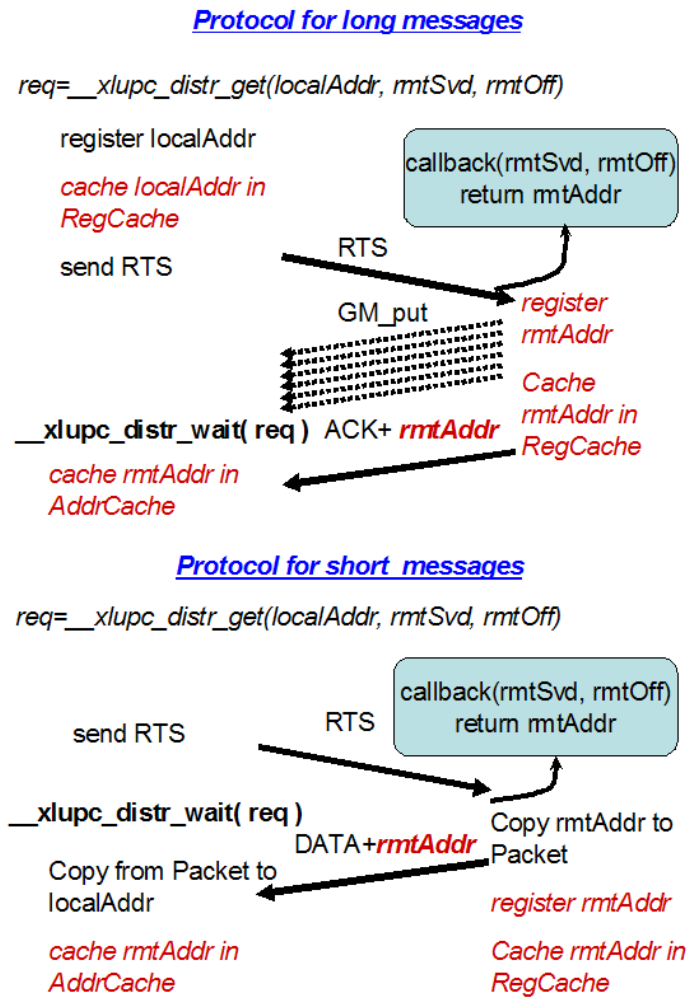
Protocol for long messages

req=__xlupc_distr_get(localAddr, rmtSvd, rmtOff)

register localAddr

cache localAddr in RegCache

send RTS

callback(rmtSvd, rmtOff) return rmtAddr

RTS

GM_put

register rmtAddr

Cache rmtAddr in RegCache

__xlupc_distr_wait( req )

ACK+ rmtAddr

cache rmtAddr in AddrCache

Protocol for short messages

req=__xlupc_distr_get(localAddr, rmtSvd, rmtOff)

callback(rmtSvd, rmtOff) return rmtAddr

send RTS

RTS

__xlupc_distr_wait( req )

Copy rmtAddr to Packet

DATA+rmtAddr

Copy from Packet to localAddr

register rmtAddr

cache rmtAddr in AddrCache

Cache rmtAddr in RegCache